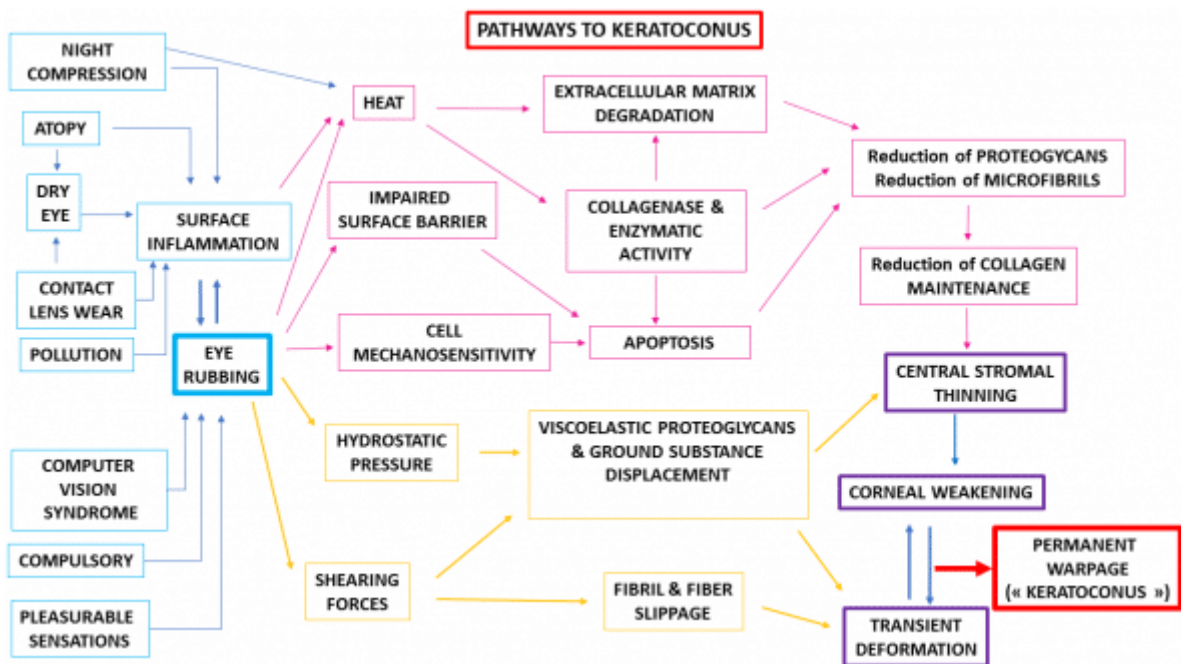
PATHWAYS TO KERATOCONUS

NIGHT COMPRESSION

ATOPY

DRY EYE

CONTACT LENS WEAR

POLLUTION

SURFACE INFLAMMATION

EYE RUBBING

COMPUTER VISION SYNDROME

COMPULSORY

PLEASURABLE SENSATIONS

HEAT

IMPAIRED SURFACE BARRIER

CELL MECHANOSENSITIVITY

HYDROSTATIC PRESSURE

SHEARING FORCES

EXTRACELLULAR MATRIX DEGRADATION

COLLAGENASE & ENZYMATIC ACTIVITY

APOPTOSIS

VISCOELASTIC PROTEOGLYCANS & GROUND SUBSTANCE DISPLACEMENT

FIBRIL & FIBER SLIPPAGE

Reduction of PROTEOGYCANS Reduction of MICROFIBRILS

Reduction of COLLAGEN MAINTENANCE

CENTRAL STROMAL THINNING

CORNEAL WEAKENING

TRANSIENT DEFORMATION

PERMANENT WARPAGE (« KERATOCONUS »)